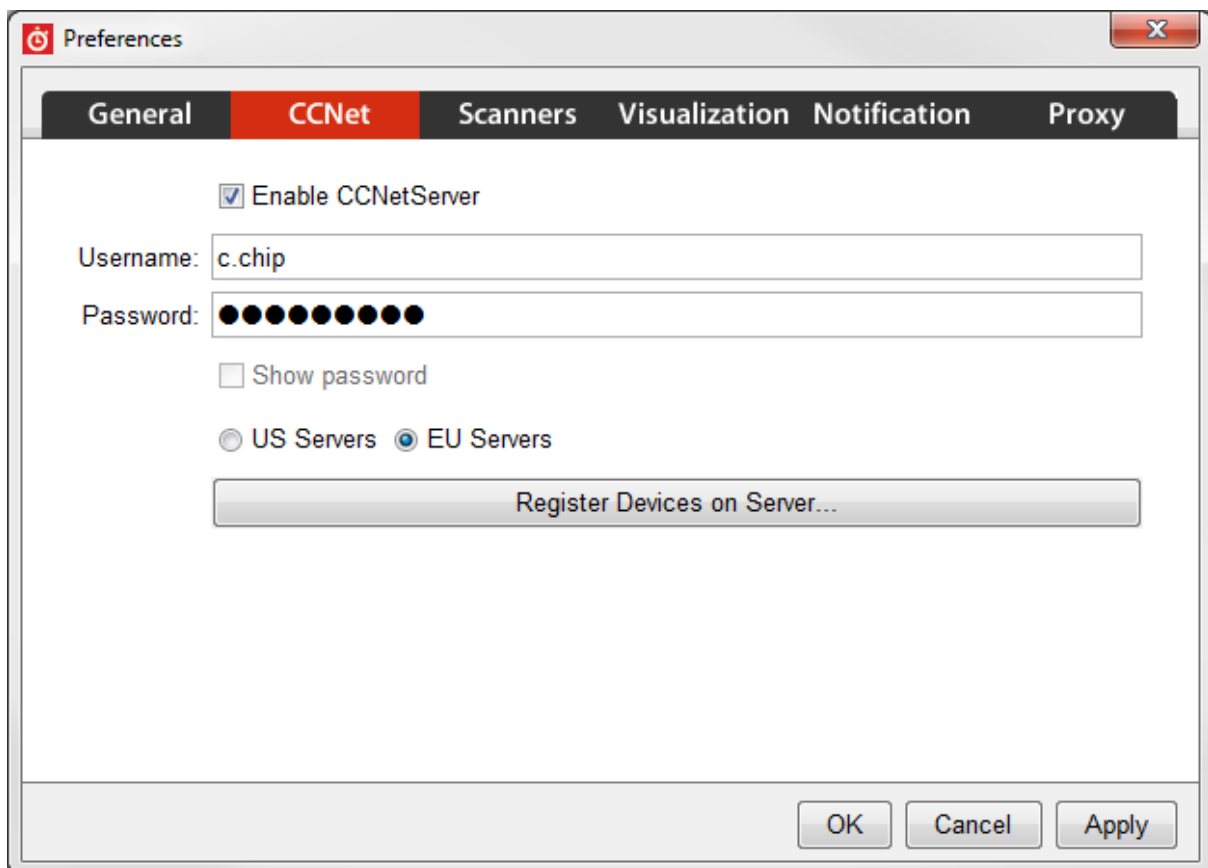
Preferences

General CCNet Scanners Visualization Notification Proxy

Enable CCNetServer

Username: c.chip

Password: ●●●●●●●●●●

Show password

US Servers EU Servers

Register Devices on Server...

OK Cancel Apply